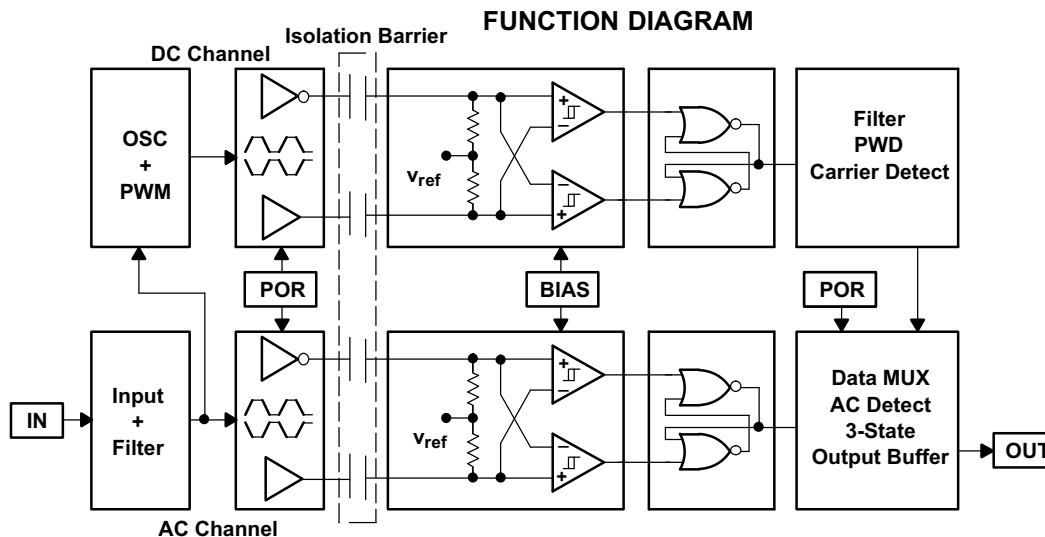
FUNCTION DIAGRAM

Isolation Barrier

DC Channel

OSC
+
PWM

$v_{ref}$

Filter
PWD
Carrier Detect

POR

BIAS

POR

IN

Input
+
Filter

$v_{ref}$

Data MUX
AC Detect
3-State
Output Buffer

OUT

AC Channel